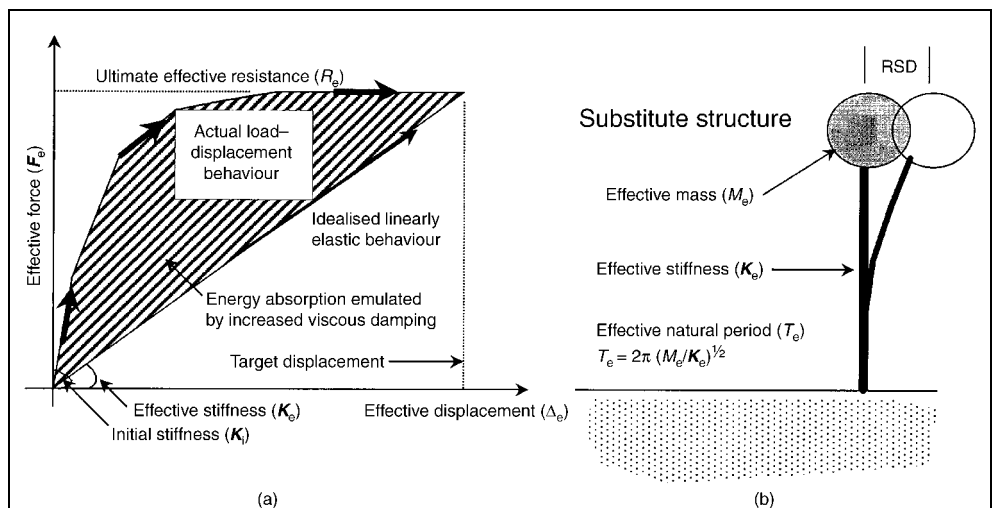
Ultimate effective resistance ($R_e$)

Actual load–displacement behaviour

Effective force ($\boldsymbol{F}_e$)

Idealised linearly elastic behaviour

Energy absorption emulated by increased viscous damping

Target displacement

Effective stiffness ($\boldsymbol{K}_e$)

Initial stiffness ($\boldsymbol{K}_i$)

Effective displacement ($\Delta_e$)

(a)

RSD

Substitute structure

Effective mass ($M_e$)

Effective stiffness ($\boldsymbol{K}_e$)

Effective natural period ($T_e$)

$T_e = 2\pi \ (M_e/\boldsymbol{K}_e)^{\frac{1}{2}}$

(b)